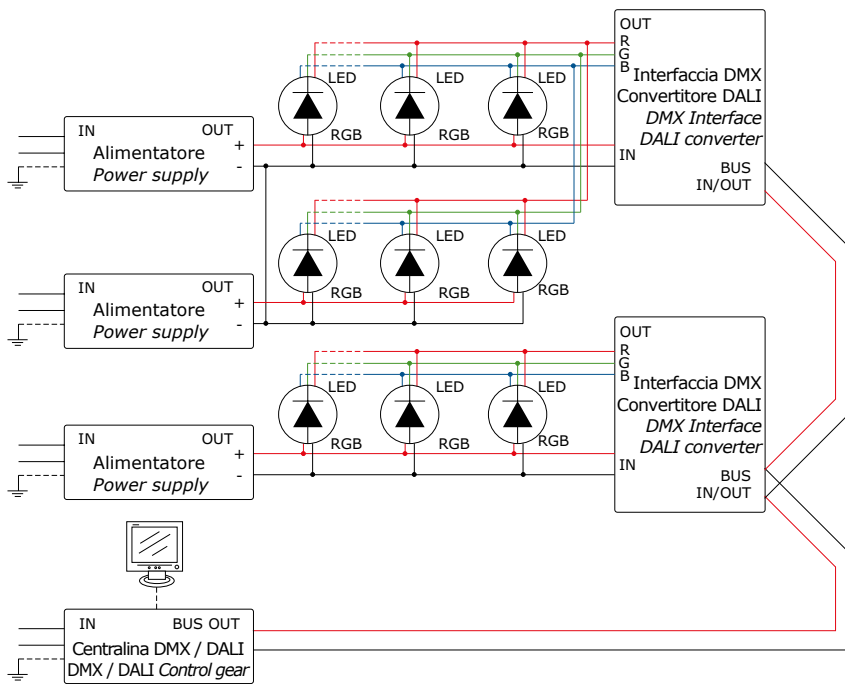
OUT
R
G
B
Interfaccia DMX
Convertitore DALI
DMX Interface
DALI converter
IN
BUS
IN/OUT

LED
RGB
LED
RGB
LED
RGB

IN
OUT
Alimentatore
Power supply
+
-

LED
RGB
LED
RGB
LED
RGB

IN
OUT
Alimentatore
Power supply
+
-

OUT
R
G
B
Interfaccia DMX
Convertitore DALI
DMX Interface
DALI converter
IN
BUS
IN/OUT

LED
RGB
LED
RGB
LED
RGB

IN
OUT
Alimentatore
Power supply
+
-

IN
BUS OUT
Centralina DMX / DALI
DMX / DALI Control gear